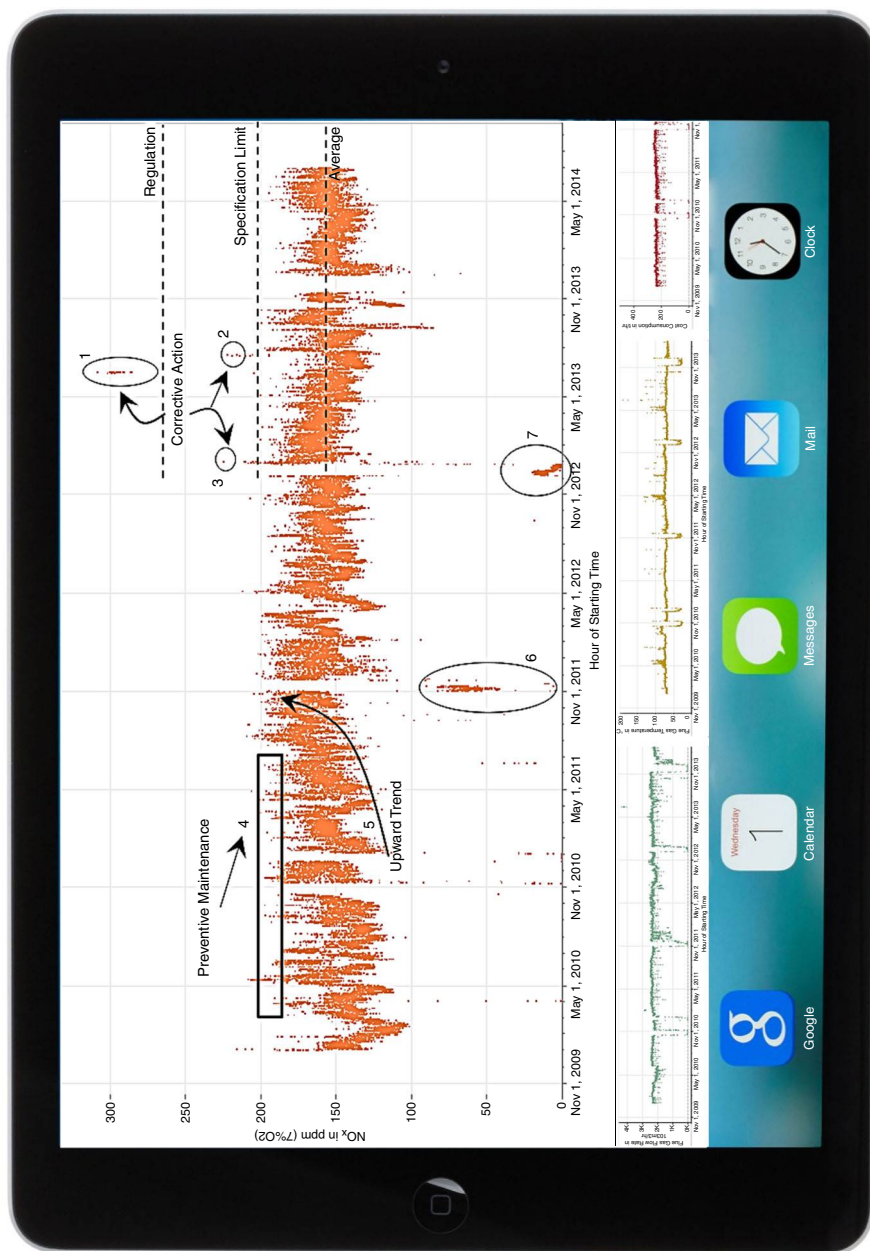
Regulation
Specification Limit
Average
Corrective Action
1
2
3
Preventive Maintenance
4
5
Upward Trend
6
7
300
250
200
150
100
50
0
NO$_x$ in ppm (7%O2)
Nov 1, 2009
May 1, 2010
Nov 1, 2010
May 1, 2011
Nov 1, 2011
May 1, 2012
Nov 1, 2012
May 1, 2013
Nov 1, 2013
May 1, 2014
Hour of Starting Time

Flue Gas Flow Rate in 1000m3/hr
4K
3K
2K
1K
0K
Nov 1, 2009
May 1, 2010
Nov 1, 2010
May 1, 2011
Nov 1, 2011
May 1, 2012
Nov 1, 2012
May 1, 2013
Nov 1, 2013
Hour of Starting Time

Flue Gas Temperature in °C
200
150
100
50
0
Nov 1, 2009
May 1, 2010
Nov 1, 2010
May 1, 2011
Nov 1, 2011
May 1, 2012
Nov 1, 2012
May 1, 2013
Nov 1, 2013
Hour of Starting Time

Coal Consumption in t/hr
400
200
0
Nov 1, 2009
May 1, 2010
Nov 1, 2010
May 1, 2011
Nov 1

Google
Wednesday
1
Calendar
Messages
Mail
Clock